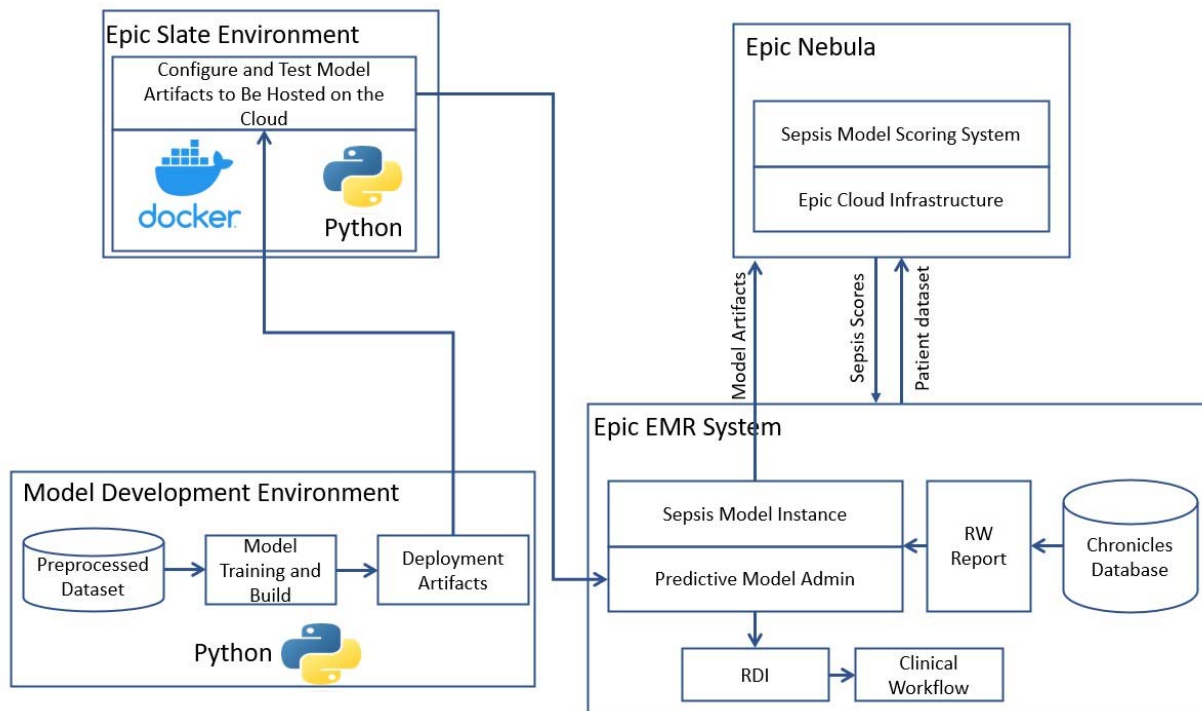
Epic Slate Environment

Configure and Test Model Artifacts to Be Hosted on the Cloud

docker

Python

Epic Nebula

Sepsis Model Scoring System

Epic Cloud Infrastructure

Model Artifacts

Sepsis Scores

Patient dataset

Epic EMR System

Model Development Environment

Preprocessed Dataset

Model Training and Build

Deployment Artifacts

Python

Sepsis Model Instance

Predictive Model Admin

RW Report

Chronicles Database

RDI

Clinical Workflow